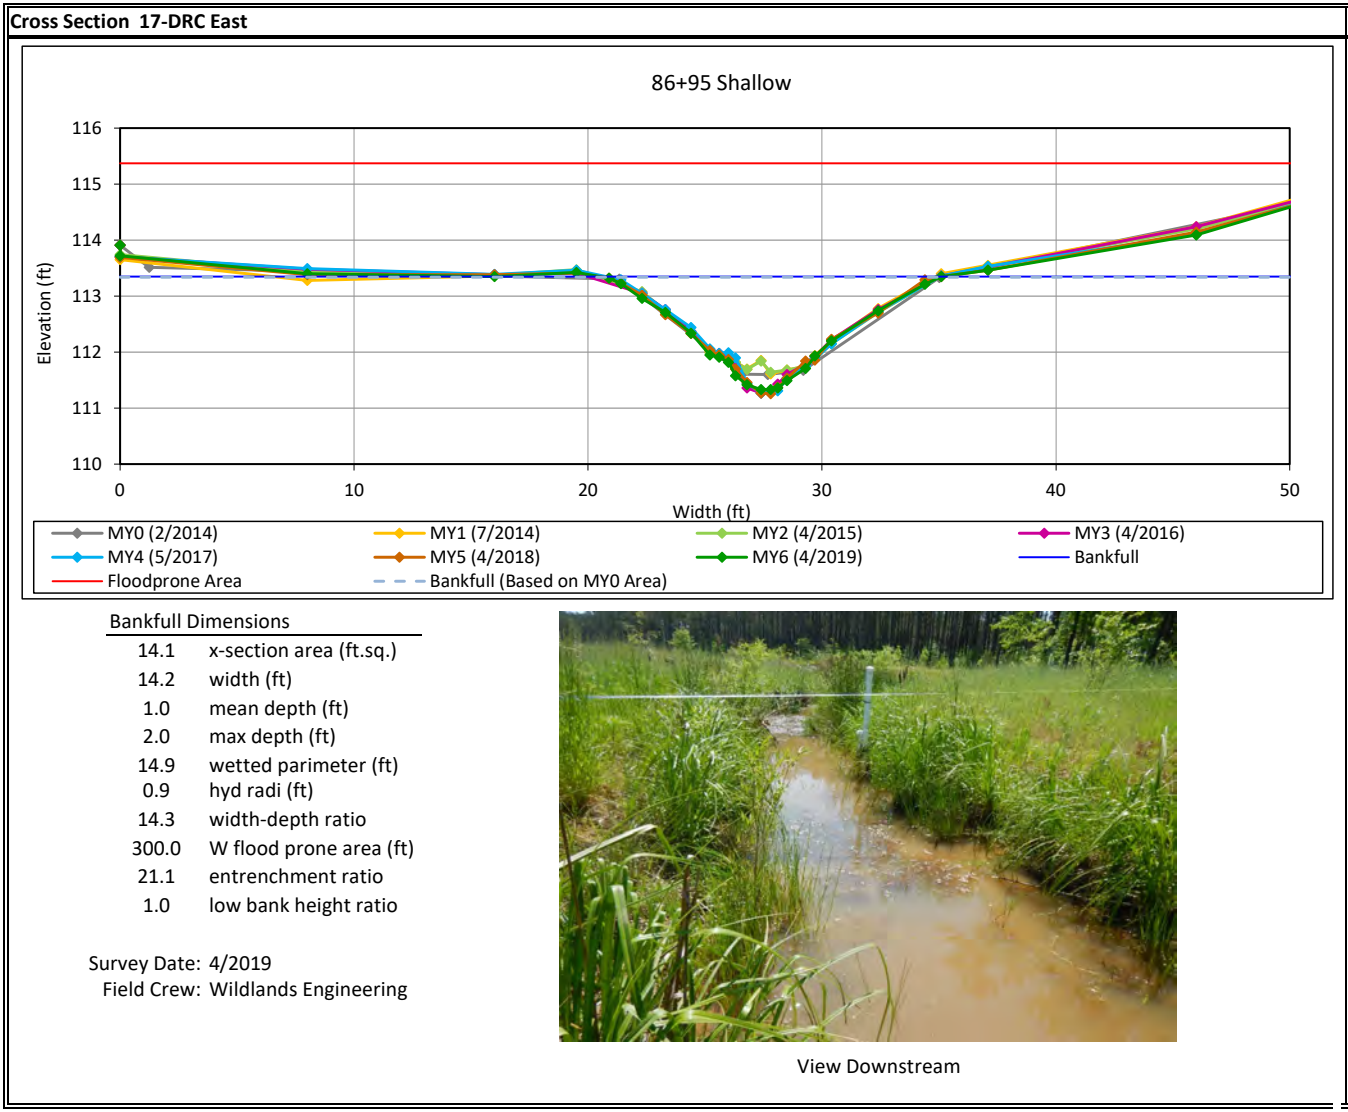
Cross Section 17-DRC East

86+95 Shallow

116
115
114
113
112
111
110

Elevation (ft)

0 10 20 30 40 50

Width (ft)

MY0 (2/2014)
MY1 (7/2014)
MY2 (4/2015)
MY3 (4/2016)
MY4 (5/2017)
MY5 (4/2018)
MY6 (4/2019)
Bankfull
Floodprone Area
Bankfull (Based on MY0 Area)

Bankfull Dimensions

| | |
|---|---|
| 14.1 | x-section area (ft.sq.) |
| 14.2 | width (ft) |
| 1.0 | mean depth (ft) |
| 2.0 | max depth (ft) |
| 14.9 | wetted parimeter (ft) |
| 0.9 | hyd radi (ft) |
| 14.3 | width-depth ratio |
| 300.0 | W flood prone area (ft) |
| 21.1 | entrenchment ratio |
| 1.0 | low bank height ratio |

Survey Date: 4/2019
Field Crew: Wildlands Engineering

View Downstream